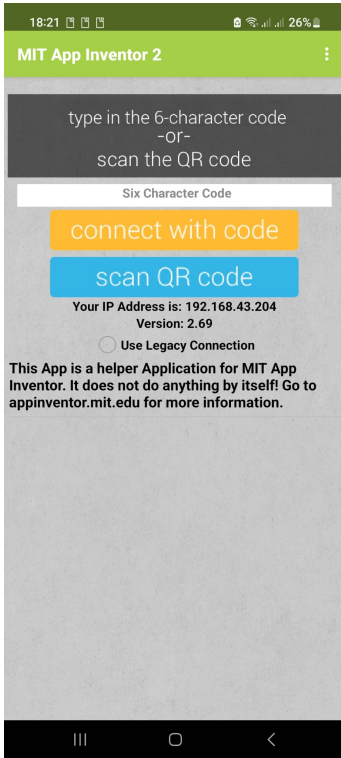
18:21 26%

MIT App Inventor 2

type in the 6-character code
-or-
scan the QR code

Six Character Code

connect with code

scan QR code

Your IP Address is: 192.168.43.204
Version: 2.69

Use Legacy Connection

This App is a helper Application for MIT App Inventor. It does not do anything by itself! Go to appinventor.mit.edu for more information.